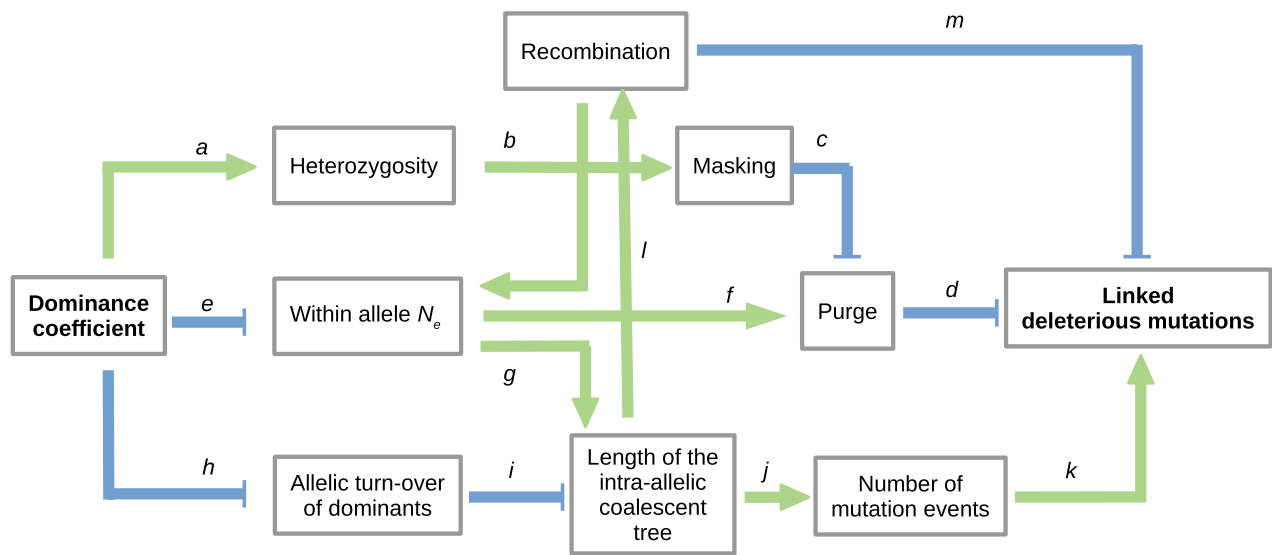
Recombination

m

a

Heterozygosity

b

Masking

c

l

Dominance coefficient

e

Within allele $N_e$

f

Purge

d

Linked deleterious mutations

g

h

Allelic turn-over of dominants

i

Length of the intra-allelic coalescent tree

j

Number of mutation events

k